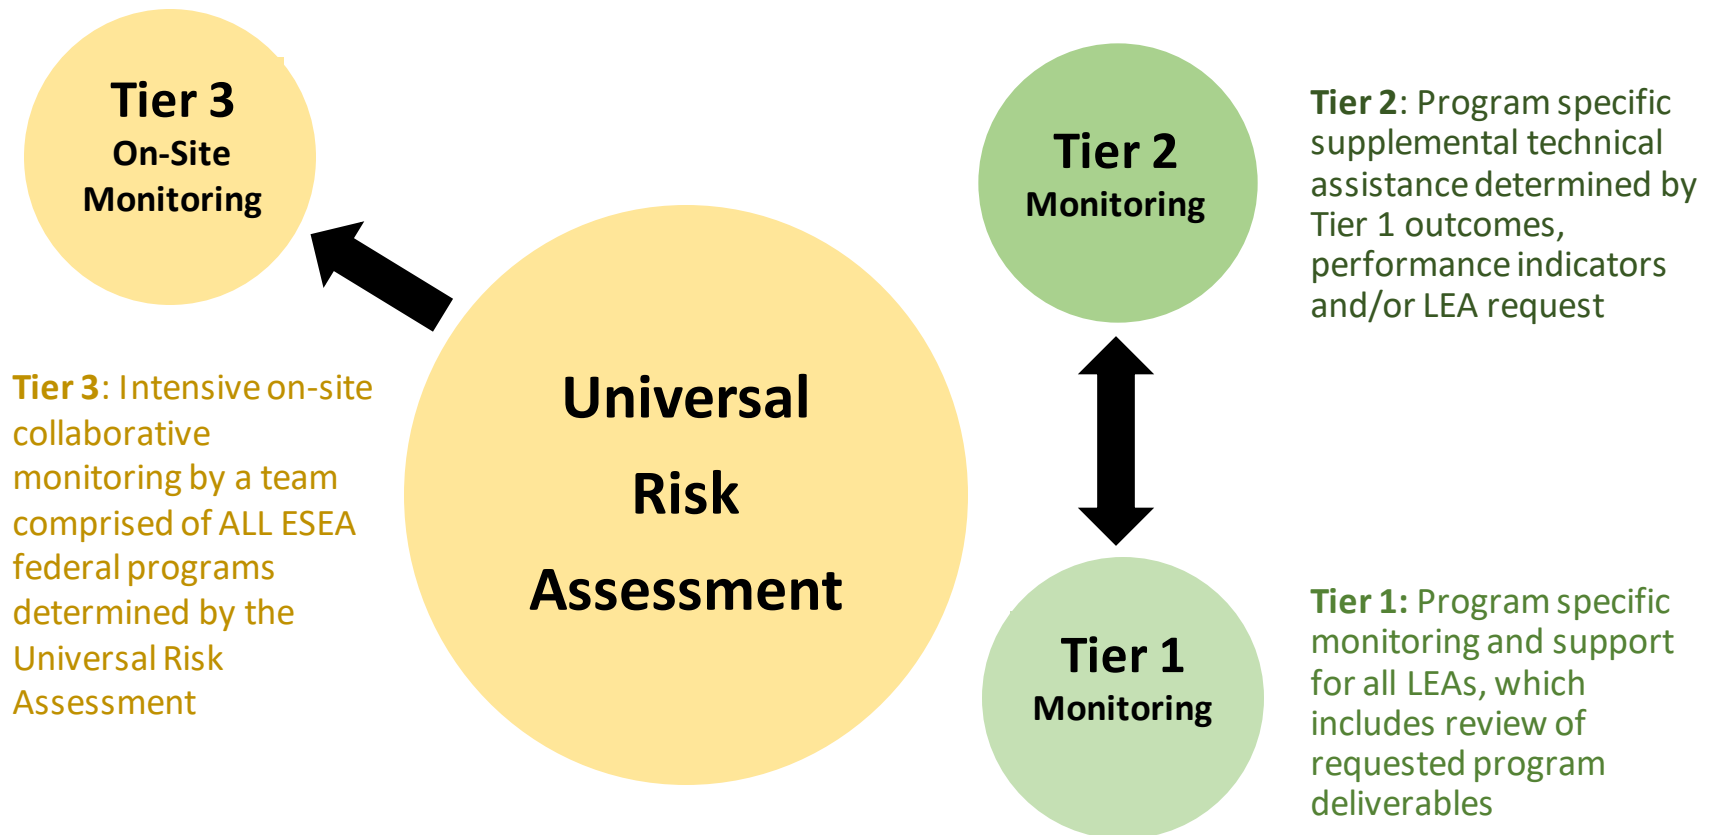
Tier 3
On-Site
Monitoring

Tier 3: Intensive on-site collaborative monitoring by a team comprised of ALL ESEA federal programs determined by the Universal Risk Assessment

Universal
Risk
Assessment

Tier 2
Monitoring

Tier 2: Program specific supplemental technical assistance determined by Tier 1 outcomes, performance indicators and/or LEA request

Tier 1
Monitoring

Tier 1: Program specific monitoring and support for all LEAs, which includes review of requested program deliverables